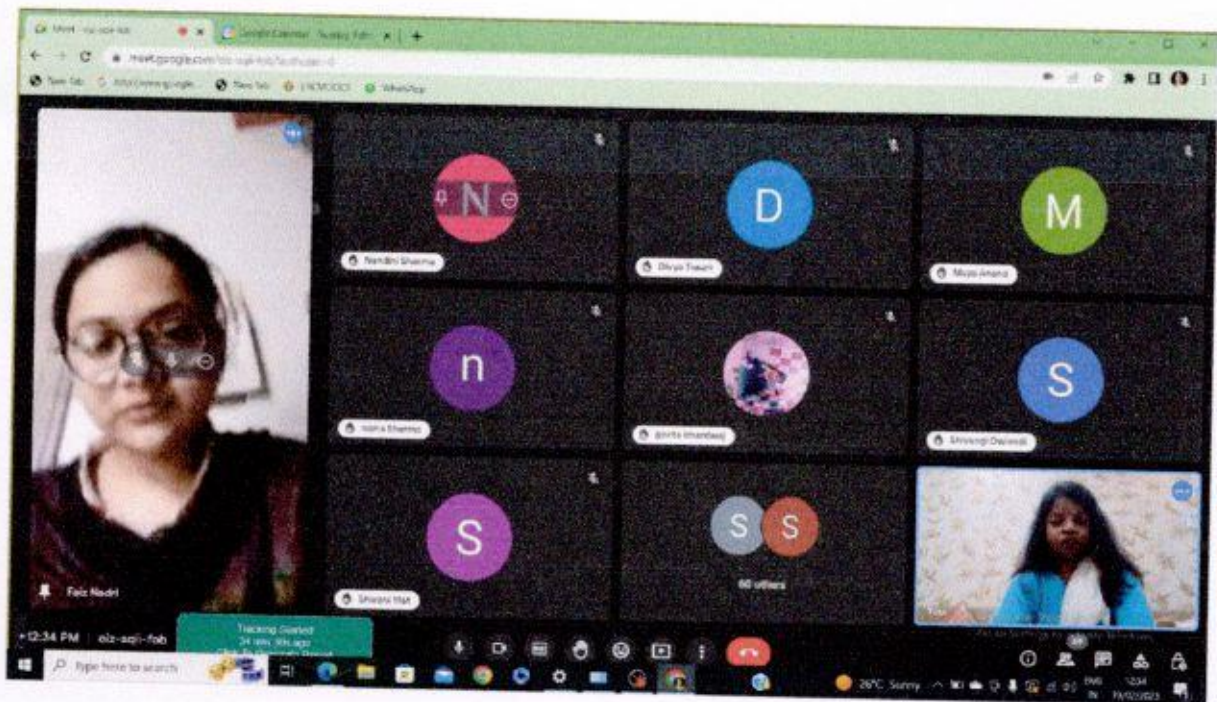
meet.google.com/oiz-sqji-fab

N

Nandini Sharma

D

Divya Tiwari

M

Mugdha Anand

n

Neha Sharma

Amrita Bhardwaj

S

Shivangi Dwivedi

S

Shivani Mat

S S

60 others

Faiz Nadri

12:34 PM | oiz-sqji-fab

Tracking Started
34 min 9th ago

Type here to search

26°C Sunny

12:34